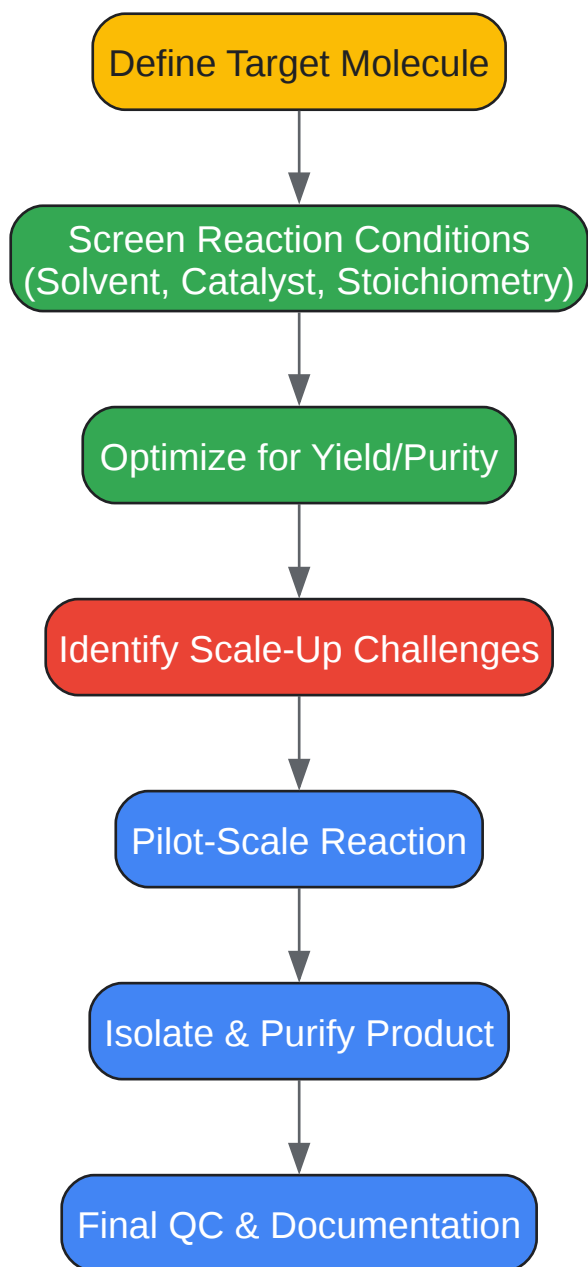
Define Target Molecule

Screen Reaction Conditions (Solvent, Catalyst, Stoichiometry)

Optimize for Yield/Purity

Identify Scale-Up Challenges

Pilot-Scale Reaction

Isolate & Purify Product

Final QC & Documentation